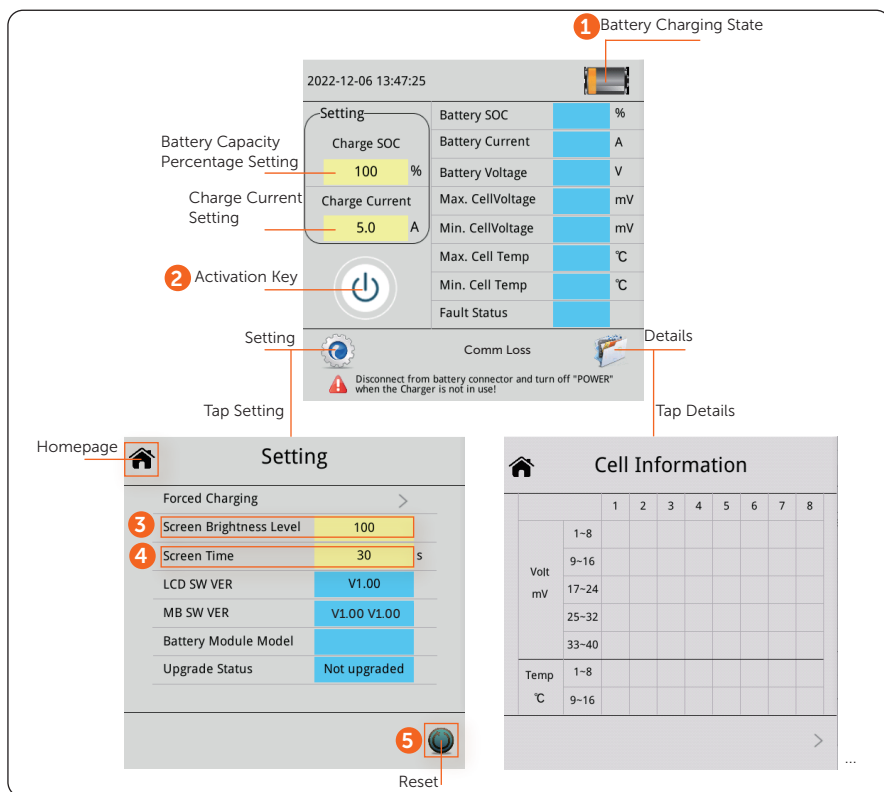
1 Battery Charging State

2022-12-06 13:47:25

Setting
Charge SOC
100 %
Charge Current
5.0 A

Battery Capacity Percentage Setting
Charge Current Setting
2 Activation Key

| Battery SOC | | % |
|---|---|---|
| Battery Current | | A |
| Battery Voltage | | V |
| Max. CellVoltage | | mV |
| Min. CellVoltage | | mV |
| Max. Cell Temp | | ℃ |
| Min. Cell Temp | | ℃ |
| Fault Status | | |

Setting
Comm Loss
Details
Disconnect from battery connector and turn off "POWER" when the Charger is not in use!

Tap Setting
Tap Details

Homepage
Setting

| Forced Charging | > |
|---|---|
| 3 Screen Brightness Level | 100 |
| 4 Screen Time | 30 s |
| LCD SW VER | V1.00 |
| MB SW VER | V1.00 V1.00 |
| Battery Module Model | |
| Upgrade Status | Not upgraded |

5
Reset

Cell Information

| | | 1 | 2 | 3 | 4 | 5 | 6 | 7 | 8 |
|---|---|---|---|---|---|---|---|---|---|
| Volt mV | 1~8 | | | | | | | | |
| | 9~16 | | | | | | | | |
| | 17~24 | | | | | | | | |
| | 25~32 | | | | | | | | |
| | 33~40 | | | | | | | | |
| Temp ℃ | 1~8 | | | | | | | | |
| | 9~16 | | | | | | | | |

>
...